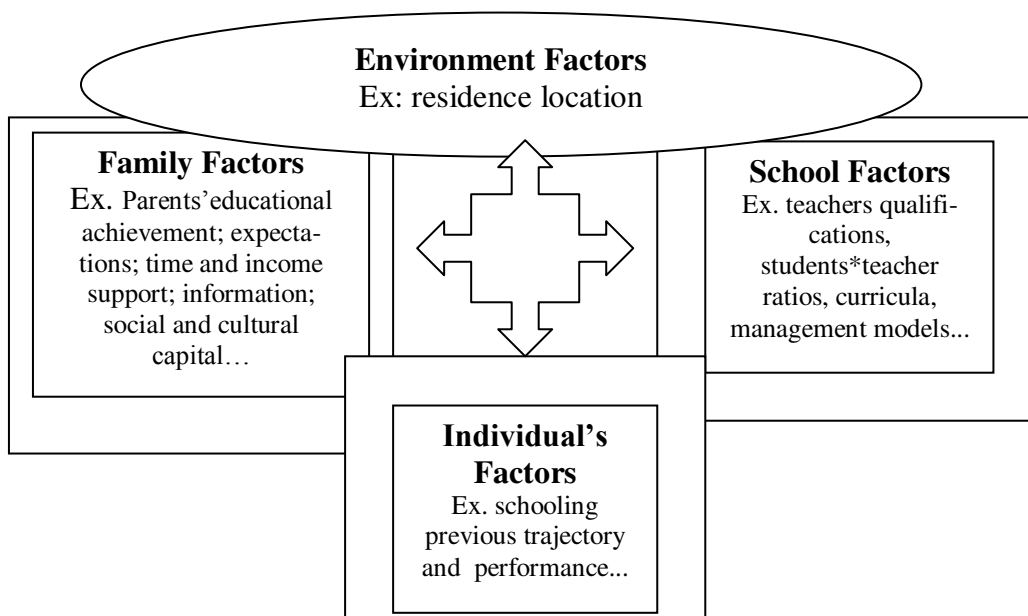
Environment Factors
Ex: residence location

Family Factors
Ex. Parents'educational achievement; expectations; time and income support; information; social and cultural capital…

School Factors
Ex. teachers qualifications, students*teacher ratios, curricula, management models...

Individual's Factors
Ex. schooling previous trajectory and performance...